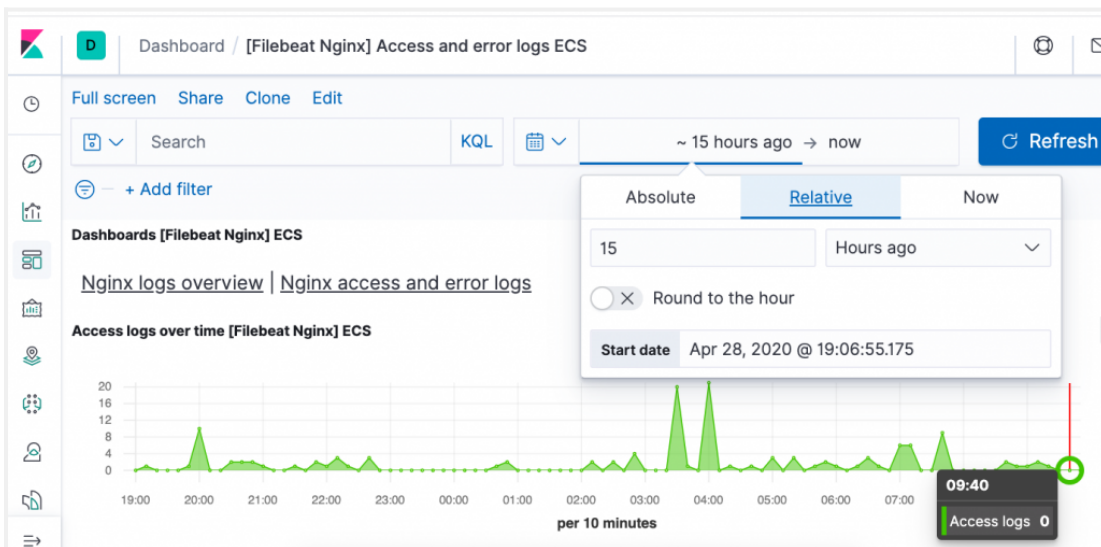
D Dashboard / [Filebeat Nginx] Access and error logs ECS

Full screen Share Clone Edit

Search KQL ~ 15 hours ago → now Refresh

+ Add filter

Absolute Relative Now

15 Hours ago

Round to the hour

Start date Apr 28, 2020 @ 19:06:55.175

Dashboards [Filebeat Nginx] ECS

Nginx logs overview | Nginx access and error logs

Access logs over time [Filebeat Nginx] ECS

20
16
12
8
4
0

19:00 20:00 21:00 22:00 23:00 00:00 01:00 02:00 03:00 04:00 05:00 06:00 07:00

per 10 minutes

09:40

Access logs 0